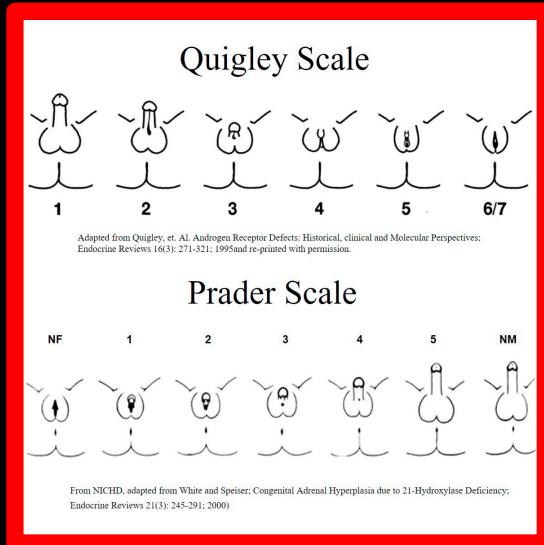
Quigley Scale

1 2 3 4 5 6/7

Adapted from Quigley, et. Al. Androgen Receptor Defects: Historical, clinical and Molecular Perspectives; Endocrine Reviews 16(3): 271-321; 1995and re-printed with permission.

Prader Scale

NF 1 2 3 4 5 NM

From NICHD, adapted from White and Speiser; Congenital Adrenal Hyperplasia due to 21-Hydroxylase Deficiency; Endocrine Reviews 21(3): 245-291; 2000)